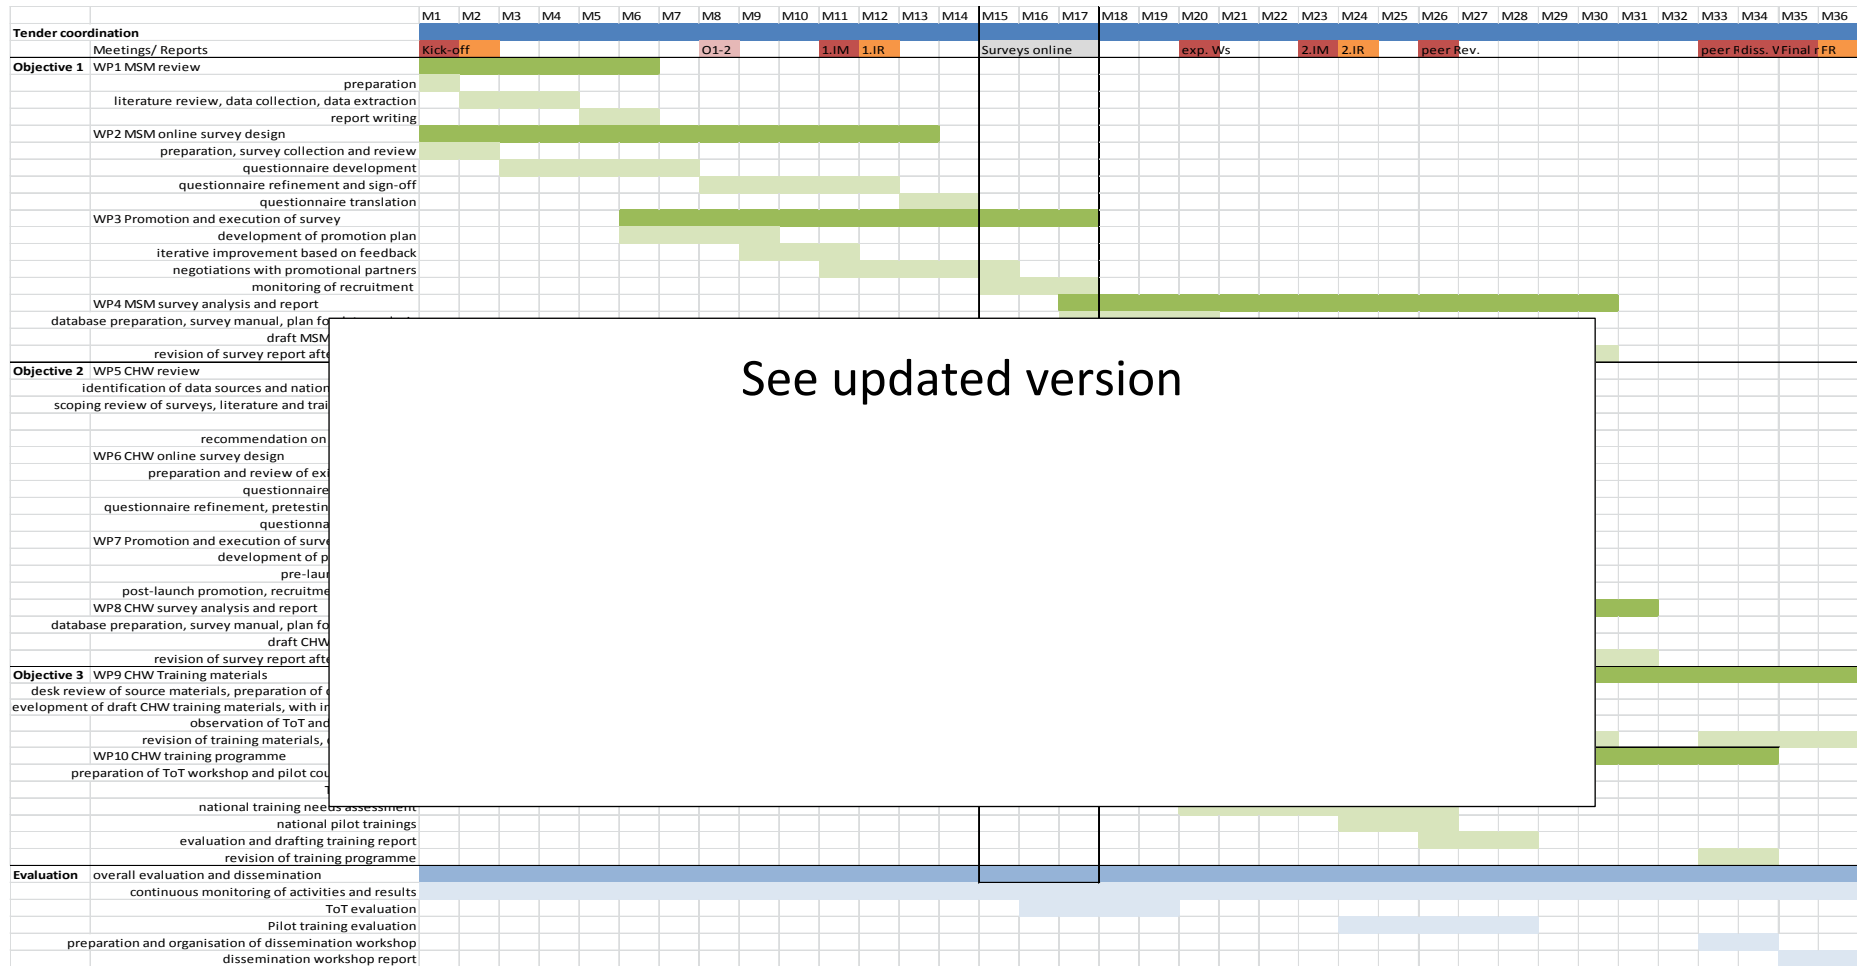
| | | M1 | M2 | M3 | M4 | M5 | M6 | M7 | M8 | M9 | M10 | M11 | M12 | M13 | M14 | M15 | M16 | M17 | M18 | M19 | M20 | M21 | M22 | M23 | M24 | M25 | M26 | M27 | M28 | M29 | M30 | M31 | M32 | M33 | M34 | M35 | M36 |
|---|---|---|---|---|---|---|---|---|---|---|---|---|---|---|---|---|---|---|---|---|---|---|---|---|---|---|---|---|---|---|---|---|---|---|---|---|---|
| Tender coordination | | | | | | | | | | | | | | | | | | | | | | | | | | | | | | | | | | | | | |
| | Meetings/ Reports | Kick-off | | | | | | | O1-2 | | | 1.IM | 1.IR | | | Surveys online | | | | | exp. Ws | | | 2.IM | 2.IR | | peer Rev. | | | | | | | peer Rdiss. W | Final r | FR | |
| Objective 1 | WP1 MSM review | | | | | | | | | | | | | | | | | | | | | | | | | | | | | | | | | | | | |
| | preparation | | | | | | | | | | | | | | | | | | | | | | | | | | | | | | | | | | | | |
| | literature review, data collection, data extraction | | | | | | | | | | | | | | | | | | | | | | | | | | | | | | | | | | | | |
| | report writing | | | | | | | | | | | | | | | | | | | | | | | | | | | | | | | | | | | | |
| | WP2 MSM online survey design | | | | | | | | | | | | | | | | | | | | | | | | | | | | | | | | | | | | |
| | preparation, survey collection and review | | | | | | | | | | | | | | | | | | | | | | | | | | | | | | | | | | | | |
| | questionnaire development | | | | | | | | | | | | | | | | | | | | | | | | | | | | | | | | | | | | |
| | questionnaire refinement and sign-off | | | | | | | | | | | | | | | | | | | | | | | | | | | | | | | | | | | | |
| | questionnaire translation | | | | | | | | | | | | | | | | | | | | | | | | | | | | | | | | | | | | |
| | WP3 Promotion and execution of survey | | | | | | | | | | | | | | | | | | | | | | | | | | | | | | | | | | | | |
| | development of promotion plan | | | | | | | | | | | | | | | | | | | | | | | | | | | | | | | | | | | | |
| | iterative improvement based on feedback | | | | | | | | | | | | | | | | | | | | | | | | | | | | | | | | | | | | |
| | negotiations with promotional partners | | | | | | | | | | | | | | | | | | | | | | | | | | | | | | | | | | | | |
| | monitoring of recruitment | | | | | | | | | | | | | | | | | | | | | | | | | | | | | | | | | | | | |
| | WP4 MSM survey analysis and report | | | | | | | | | | | | | | | | | | | | | | | | | | | | | | | | | | | | |
| | database preparation, survey manual, plan fo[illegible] | | | | | | | | | | | | | | | | | | | | | | | | | | | | | | | | | | | | |
| | draft MSM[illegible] | | | | | | | | | | | | | | | | | | | | | | | | | | | | | | | | | | | | |
| | revision of survey report afte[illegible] | | | | | | | | | | | | | | | | | | | | | | | | | | | | | | | | | | | | |
| Objective 2 | WP5 CHW review | | | | | | | | | | | | | | | | | | | | | | | | | | | | | | | | | | | | |
| | identification of data sources and nation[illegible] | | | | | | | | | | | | | | | | | | | | | | | | | | | | | | | | | | | | |
| | scoping review of surveys, literature and trai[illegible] | | | | | | | | | | | | | | | | | | | | | | | | | | | | | | | | | | | | |
| | recommendation on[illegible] | | | | | | | | | | | | | | | | | | | | | | | | | | | | | | | | | | | | |
| | WP6 CHW online survey design | | | | | | | | | | | | | | | | | | | | | | | | | | | | | | | | | | | | |
| | preparation and review of ex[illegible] | | | | | | | | | | | | | | | | | | | | | | | | | | | | | | | | | | | | |
| | questionnaire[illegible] | | | | | | | | | | | | | | | | | | | | | | | | | | | | | | | | | | | | |
| | questionnaire refinement, pretestin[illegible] | | | | | | | | | | | | | | | | | | | | | | | | | | | | | | | | | | | | |
| | questionna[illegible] | | | | | | | | | | | | | | | | | | | | | | | | | | | | | | | | | | | | |
| | WP7 Promotion and execution of surv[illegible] | | | | | | | | | | | | | | | | | | | | | | | | | | | | | | | | | | | | |
| | development of p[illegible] | | | | | | | | | | | | | | | | | | | | | | | | | | | | | | | | | | | | |
| | pre-lau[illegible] | | | | | | | | | | | | | | | | | | | | | | | | | | | | | | | | | | | | |
| | post-launch promotion, recruitme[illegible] | | | | | | | | | | | | | | | | | | | | | | | | | | | | | | | | | | | | |
| | WP8 CHW survey analysis and report | | | | | | | | | | | | | | | | | | | | | | | | | | | | | | | | | | | | |
| | database preparation, survey manual, plan fo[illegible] | | | | | | | | | | | | | | | | | | | | | | | | | | | | | | | | | | | | |
| | draft CHW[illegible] | | | | | | | | | | | | | | | | | | | | | | | | | | | | | | | | | | | | |
| | revision of survey report afte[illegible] | | | | | | | | | | | | | | | | | | | | | | | | | | | | | | | | | | | | |
| Objective 3 | WP9 CHW Training materials | | | | | | | | | | | | | | | | | | | | | | | | | | | | | | | | | | | | |
| | desk review of source materials, preparation of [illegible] | | | | | | | | | | | | | | | | | | | | | | | | | | | | | | | | | | | | |
| | evelopment of draft CHW training materials, with i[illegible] | | | | | | | | | | | | | | | | | | | | | | | | | | | | | | | | | | | | |
| | observation of ToT and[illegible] | | | | | | | | | | | | | | | | | | | | | | | | | | | | | | | | | | | | |
| | revision of training materials, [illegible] | | | | | | | | | | | | | | | | | | | | | | | | | | | | | | | | | | | | |
| | WP10 CHW training programme | | | | | | | | | | | | | | | | | | | | | | | | | | | | | | | | | | | | |
| | preparation of ToT workshop and pilot cou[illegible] | | | | | | | | | | | | | | | | | | | | | | | | | | | | | | | | | | | | |
| | T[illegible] | | | | | | | | | | | | | | | | | | | | | | | | | | | | | | | | | | | | |
| | national training needs assessment | | | | | | | | | | | | | | | | | | | | | | | | | | | | | | | | | | | | |
| | national pilot trainings | | | | | | | | | | | | | | | | | | | | | | | | | | | | | | | | | | | | |
| | evaluation and drafting training report | | | | | | | | | | | | | | | | | | | | | | | | | | | | | | | | | | | | |
| | revision of training programme | | | | | | | | | | | | | | | | | | | | | | | | | | | | | | | | | | | | |
| Evaluation | overall evaluation and dissemination | | | | | | | | | | | | | | | | | | | | | | | | | | | | | | | | | | | | |
| | continuous monitoring of activities and results | | | | | | | | | | | | | | | | | | | | | | | | | | | | | | | | | | | | |
| | ToT evaluation | | | | | | | | | | | | | | | | | | | | | | | | | | | | | | | | | | | | |
| | Pilot training evaluation | | | | | | | | | | | | | | | | | | | | | | | | | | | | | | | | | | | | |
| | preparation and organisation of dissemination workshop | | | | | | | | | | | | | | | | | | | | | | | | | | | | | | | | | | | | |
| | dissemination workshop report | | | | | | | | | | | | | | | | | | | | | | | | | | | | | | | | | | | | |

See updated version